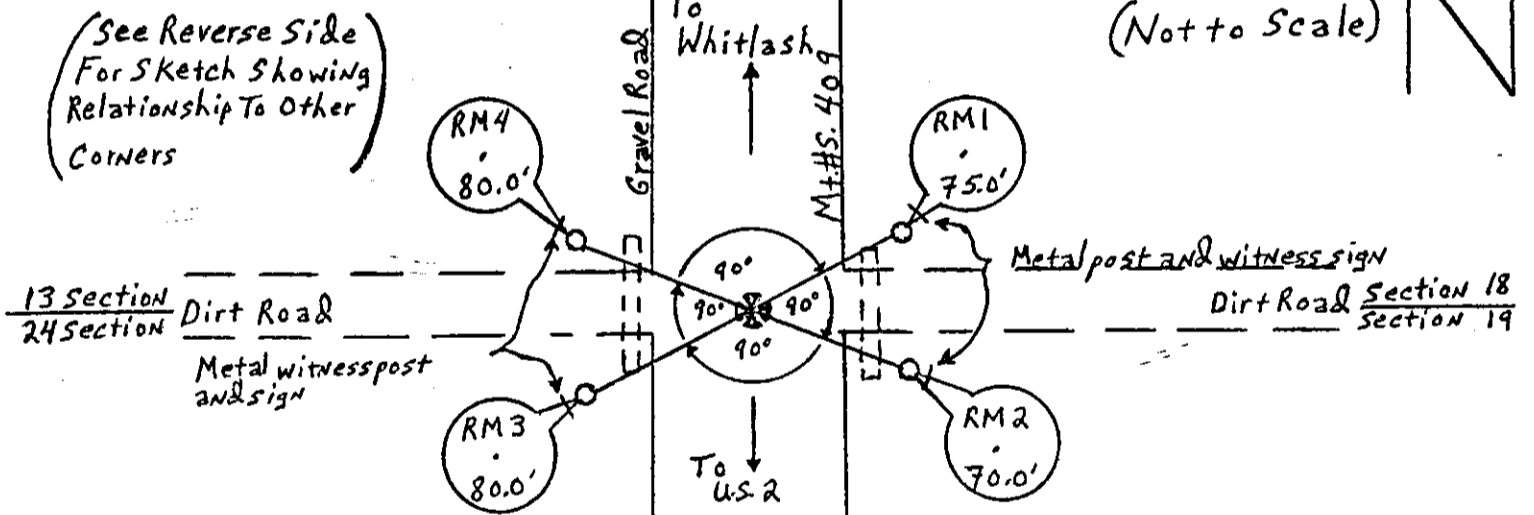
(See Reverse Side For Sketch Showing Relationship To Other Corners)

To Whitlash

(Not to Scale)

Gravel Road

Mt.#S. 409

RM4 80.0'

RM1 75.0'

Metal post and witness sign

90° 90° 90° 90°

$\frac{13\ Section}{24\ Section}$ Dirt Road

Dirt Road $\frac{Section\ 18}{Section\ 19}$

Metal witness post and sign

RM3 80.0'

RM2 70.0'

To U.S. 2